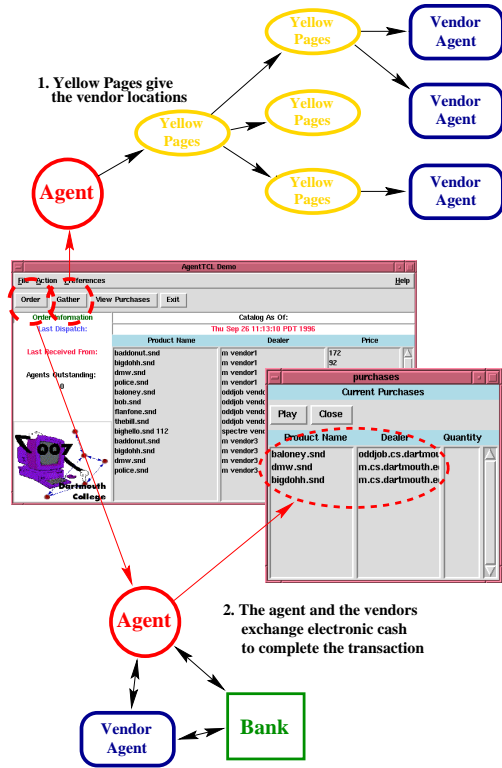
Yellow Pages

Vendor Agent

1. Yellow Pages give the vendor locations

Yellow Pages

Yellow Pages

Vendor Agent

Agent

Yellow Pages

Vendor Agent

AgentTCL Demo

File Action Preferences Help

Order Gather View Purchases Exit

Order Information

Last Dispatch:

Last Received From:

Agents Outstanding:
0

Catalog As Of:
Thu Sep 26 11:13:10 PDT 1996

| Product Name | Dealer | Price |
|---|---|---|
| baddonut.snd | m vendor1 | 172 |
| bigdohh.snd | m vendor1 | 92 |
| dmw.snd | m vendor1 | |
| police.snd | m vendor1 | |
| baloney.snd | oddjob vendo | |
| bob.snd | oddjob vendo | |
| flanfone.snd | oddjob vendo | |
| thebill.snd | oddjob vendo | |
| bighello.snd 112 | spectre vend | |
| baddonut.snd | m vendor3 | |
| bigdohh.snd | m vendor3 | |
| dmw.snd | m vendor3 | |
| police.snd | m vendor3 | |

007

Dartmouth College

purchases

Current Purchases

Play Close

| Product Name | Dealer | Quantity |
|---|---|---|
| baloney.snd | oddjob.cs.dartmou | |
| dmw.snd | m.cs.dartmouth.e | |
| bigdohh.snd | m.cs.dartmouth.e | |

Agent

2. The agent and the vendors exchange electronic cash to complete the transaction

Vendor Agent

Bank